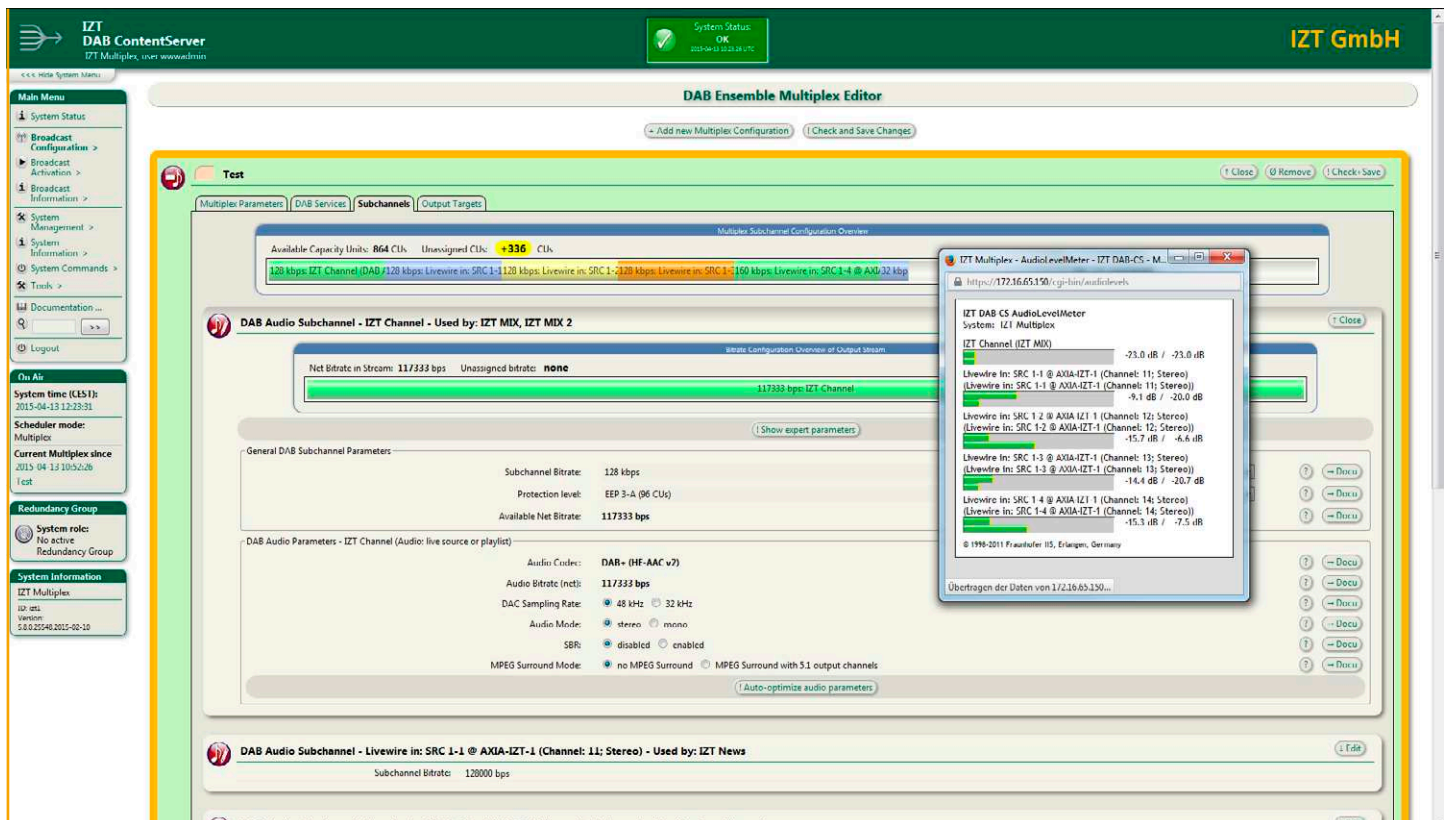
IZT
DAB ContentServer
IZT Multiplex, user wwwadmin

System Status:
OK
2015-04-13 10:23:26 UTC

IZT GmbH

<<< Hide System Menu

Main Menu
System Status
Broadcast Configuration >
Broadcast Activation >
Broadcast Information >
System Management >
System Information >
System Commands >
Tools >
Documentation ...
>>
Logout

On Air
System time (CEST):
2015-04-13 12:23:31
Scheduler mode:
Multiplex
Current Multiplex since
2015-04-13 10:52:26
Test

Redundancy Group
System role:
No active Redundancy Group

System Information
IZT Multiplex
ID: izt1
Version:
5.8.0.25548.2015-02-10

DAB Ensemble Multiplex Editor

+ Add new Multiplex Configuration
! Check and Save Changes

Test
↑ Close
Ø Remove
! Check+Save

Multiplex Parameters
DAB Services
Subchannels
Output Targets

Multiplex Subchannel Configuration Overview
Available Capacity Units: 864 CUs Unassigned CUs: +336 CUs
128 kbps: IZT Channel (DAB / 128 kbps: Livewire in: SRC 1-1 128 kbps: Livewire in: SRC 1-2 128 kbps: Livewire in: SRC 1-3 160 kbps: Livewire in: SRC 1-4 @ AXIA 32 kbp

DAB Audio Subchannel - IZT Channel - Used by: IZT MIX, IZT MIX 2
↑ Close

Bitrate Configuration Overview of Output Stream
Net Bitrate in Stream: 117333 bps Unassigned bitrate: none
117333 bps: IZT Channel

! Show expert parameters

General DAB Subchannel Parameters
Subchannel Bitrate: 128 kbps
Protection level: EEP 3-A (96 CUs)
Available Net Bitrate: 117333 bps

DAB Audio Parameters - IZT Channel (Audio: live source or playlist)
Audio Codec: DAB+ (HE-AAC v2)
Audio Bitrate (net): 117333 bps
DAC Sampling Rate: 48 kHz 32 kHz
Audio Mode: stereo mono
SBR: disabled enabled
MPEG Surround Mode: no MPEG Surround MPEG Surround with 5.1 output channels

! Auto-optimize audio parameters

? → Docu
? → Docu
? → Docu
? → Docu
? → Docu
? → Docu
? → Docu
? → Docu
? → Docu

DAB Audio Subchannel - Livewire in: SRC 1-1 @ AXIA-IZT-1 (Channel: 11; Stereo) - Used by: IZT News
↓ Edit
Subchannel Bitrate: 128000 bps

IZT Multiplex - AudioLevelMeter - IZT DAB-CS - M...
https://172.16.65.150/cgi-bin/audiolevels

IZT DAB CS AudioLevelMeter
System: IZT Multiplex

IZT Channel (IZT MIX)
-23.0 dB / -23.0 dB

Livewire in: SRC 1-1 @ AXIA-IZT-1 (Channel: 11; Stereo)
(Livewire in: SRC 1-1 @ AXIA-IZT-1 (Channel: 11; Stereo))
-9.1 dB / -20.0 dB

Livewire in: SRC 1-2 @ AXIA-IZT-1 (Channel: 12; Stereo)
(Livewire in: SRC 1-2 @ AXIA-IZT-1 (Channel: 12; Stereo))
-15.7 dB / -6.6 dB

Livewire in: SRC 1-3 @ AXIA-IZT-1 (Channel: 13; Stereo)
(Livewire in: SRC 1-3 @ AXIA-IZT-1 (Channel: 13; Stereo))
-14.4 dB / -20.7 dB

Livewire in: SRC 1-4 @ AXIA-IZT-1 (Channel: 14; Stereo)
(Livewire in: SRC 1-4 @ AXIA-IZT-1 (Channel: 14; Stereo))
-15.3 dB / -7.5 dB

© 1998-2011 Fraunhofer IIS, Erlangen, Germany

Übertragen der Daten von 172.16.65.150...